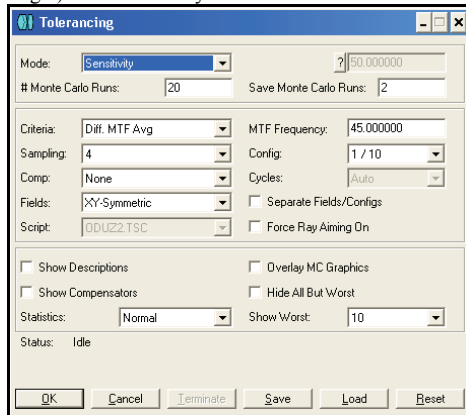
Tolerancing

Mode: Sensitivity
? 50.000000
# Monte Carlo Runs: 20
Save Monte Carlo Runs: 2

Criteria: Diff. MTF Avg
MTF Frequency: 45.000000
Sampling: 4
Config: 1 / 10
Comp: None
Cycles: Auto
Fields: XY-Symmetric
Separate Fields/Configs
Script: ODUZ2.TSC
Force Ray Aiming On

Show Descriptions
Overlay MC Graphics
Show Compensators
Hide All But Worst
Statistics: Normal
Show Worst: 10

Status: Idle

OK
Cancel
Terminate
Save
Load
Reset